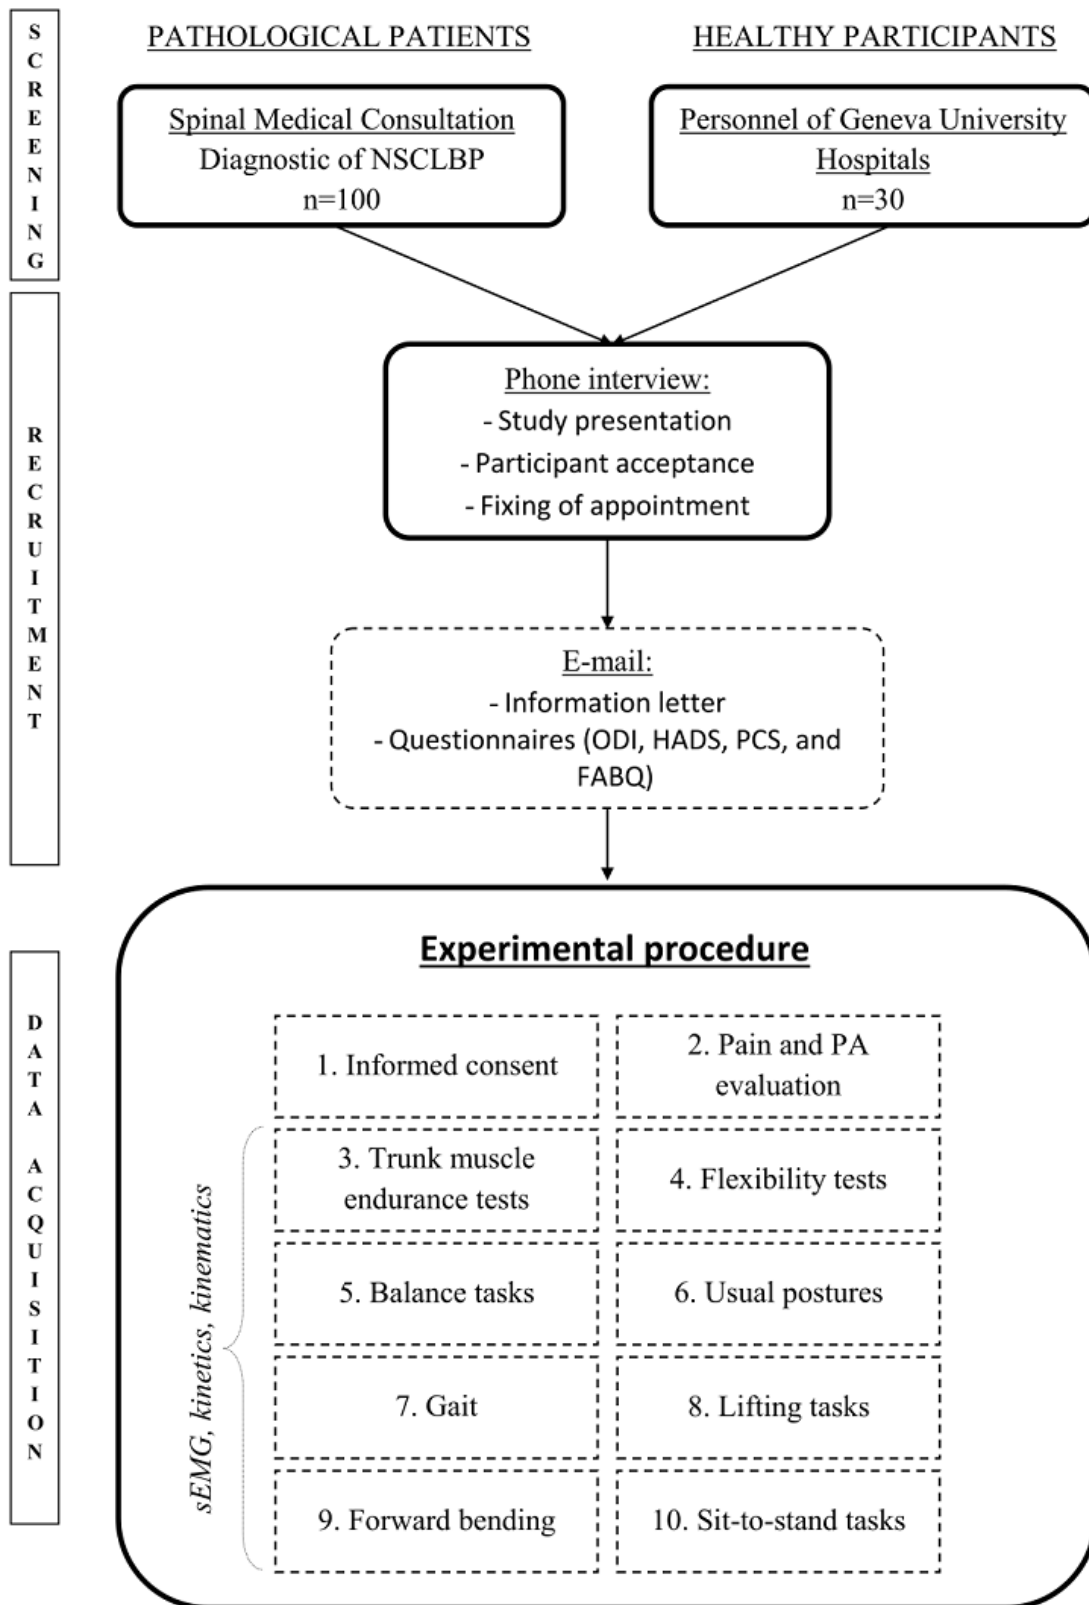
SCREENING

PATHOLOGICAL PATIENTS

HEALTHY PARTICIPANTS

Spinal Medical Consultation
Diagnostic of NSCLBP
n=100

Personnel of Geneva University Hospitals
n=30

RECRUITMENT

Phone interview:
- Study presentation
- Participant acceptance
- Fixing of appointment

E-mail:
- Information letter
- Questionnaires (ODI, HADS, PCS, and FABQ)

DATA ACQUISITION

Experimental procedure

sEMG, kinetics, kinematics

1. Informed consent

2. Pain and PA evaluation

3. Trunk muscle endurance tests

4. Flexibility tests

5. Balance tasks

6. Usual postures

7. Gait

8. Lifting tasks

9. Forward bending

10. Sit-to-stand tasks